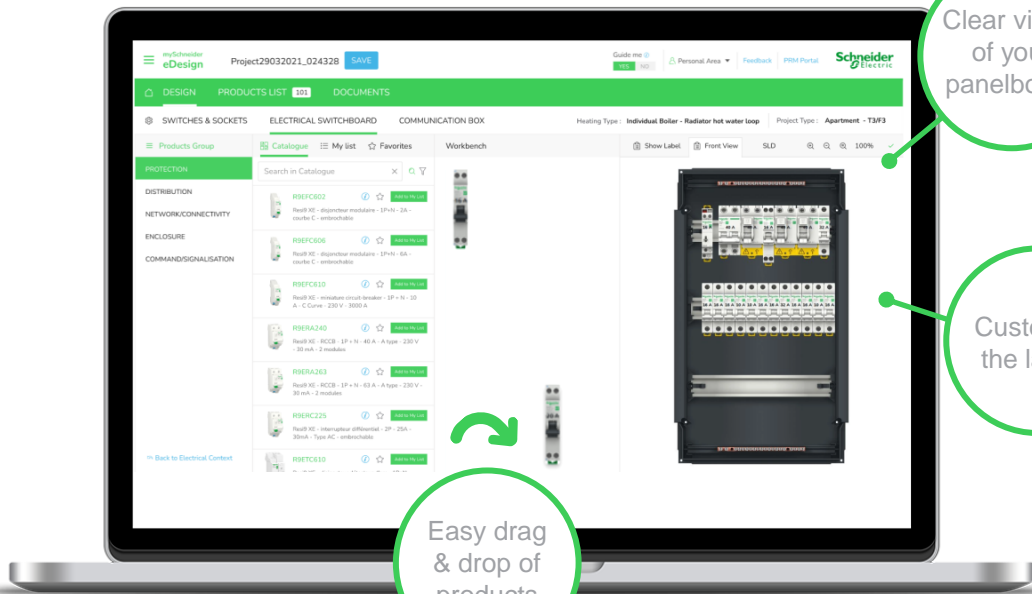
Clear vi
of you
panelbo

mySchneider
eDesign
Project29032021_024328 SAVE
Guide me
YES NO
Personal Area
Feedback
PRM Portal
Schneider Electric

DESIGN
PRODUCTS LIST 101
DOCUMENTS

SWITCHES & SOCKETS
ELECTRICAL SWITCHBOARD
COMMUNICATION BOX
Heating Type : Individual Boiler - Radiator hot water loop
Project Type : Apartment - T3/F3

Products Group
PROTECTION
DISTRIBUTION
NETWORK/CONNECTIVITY
ENCLOSURE
COMMAND/SIGNALISATION
Back to Electrical Context

Catalogue
My list
Favorites
Search in Catalogue

R9EFC602
Add to My List
Resi9 XE - disjoncteur modulaire - 1P+N - 2A - courbe C - embrochable

R9EFC606
Add to My List
Resi9 XE - disjoncteur modulaire - 1P+N - 6A - courbe C - embrochable

R9EFC610
Add to My List
Resi9 XE - miniature circuit-breaker - 1P + N - 10 A - C Curve - 230 V - 3000 A

R9ERA240
Add to My List
Resi9 XE - RCCB - 1P + N - 40 A - A type - 230 V - 30 mA - 2 modules

R9ERA263
Add to My List
Resi9 XE - RCCB - 1P + N - 63 A - A type - 230 V - 30 mA - 2 modules

R9ERC225
Add to My List
Resi9 XE - interrupteur différentiel - 2P - 25A - 30mA - Type AC - embrochable

R9ETC610

Workbench

Show Label
Front View
SLD
100%

Custo
the l

Easy drag
& drop of
products